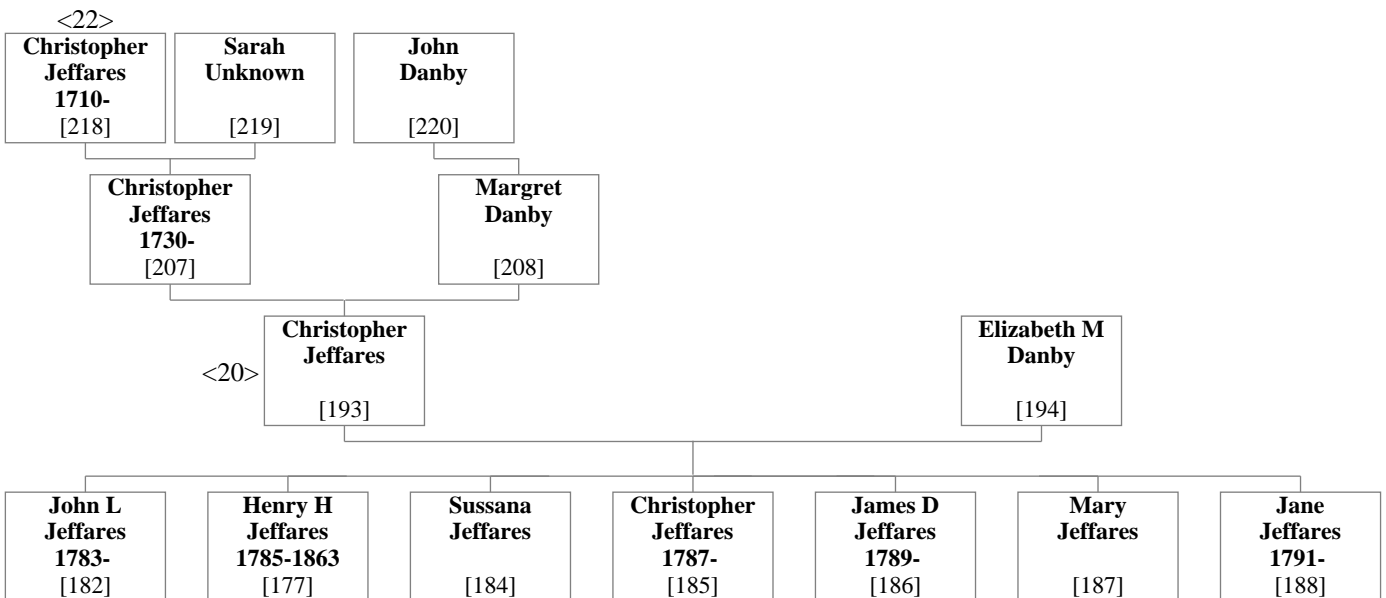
<22>
**Christopher Jeffares 1710-** [218]

**Sarah Unknown** [219]

**John Danby** [220]

**Christopher Jeffares 1730-** [207]

**Margret Danby** [208]

<20>
**Christopher Jeffares** [193]

**Elizabeth M Danby** [194]

**John L Jeffares 1783-** [182]

**Henry H Jeffares 1785-1863** [177]

**Sussana Jeffares** [184]

**Christopher Jeffares 1787-** [185]

**James D Jeffares 1789-** [186]

**Mary Jeffares** [187]

**Jane Jeffares 1791-** [188]